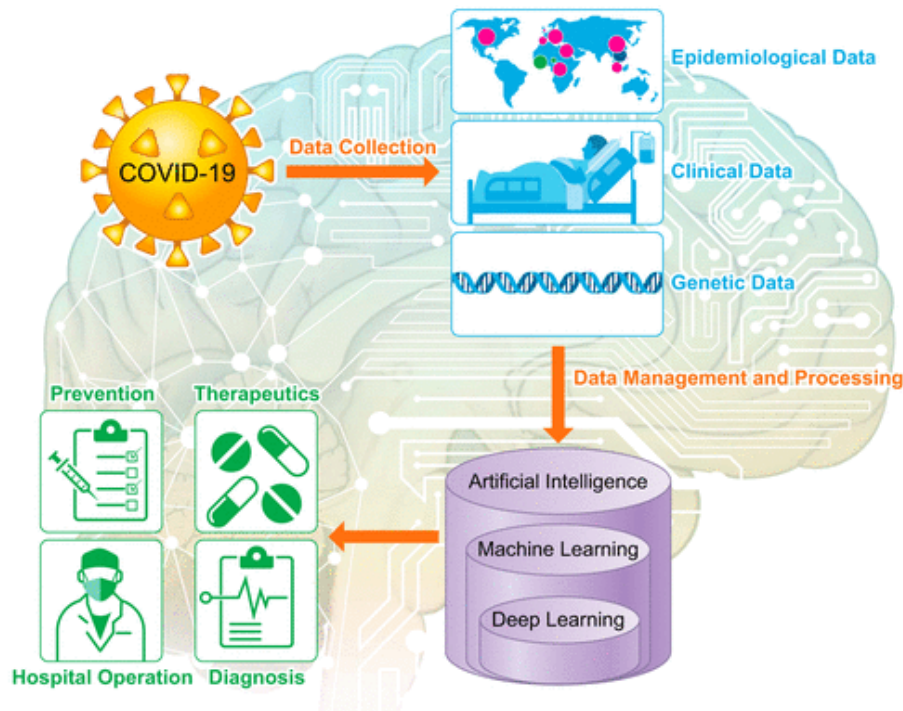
COVID-19

Data Collection

Epidemiological Data

Clinical Data

Genetic Data

Data Management and Processing

Artificial Intelligence

Machine Learning

Deep Learning

Prevention

Therapeutics

Hospital Operation

Diagnosis